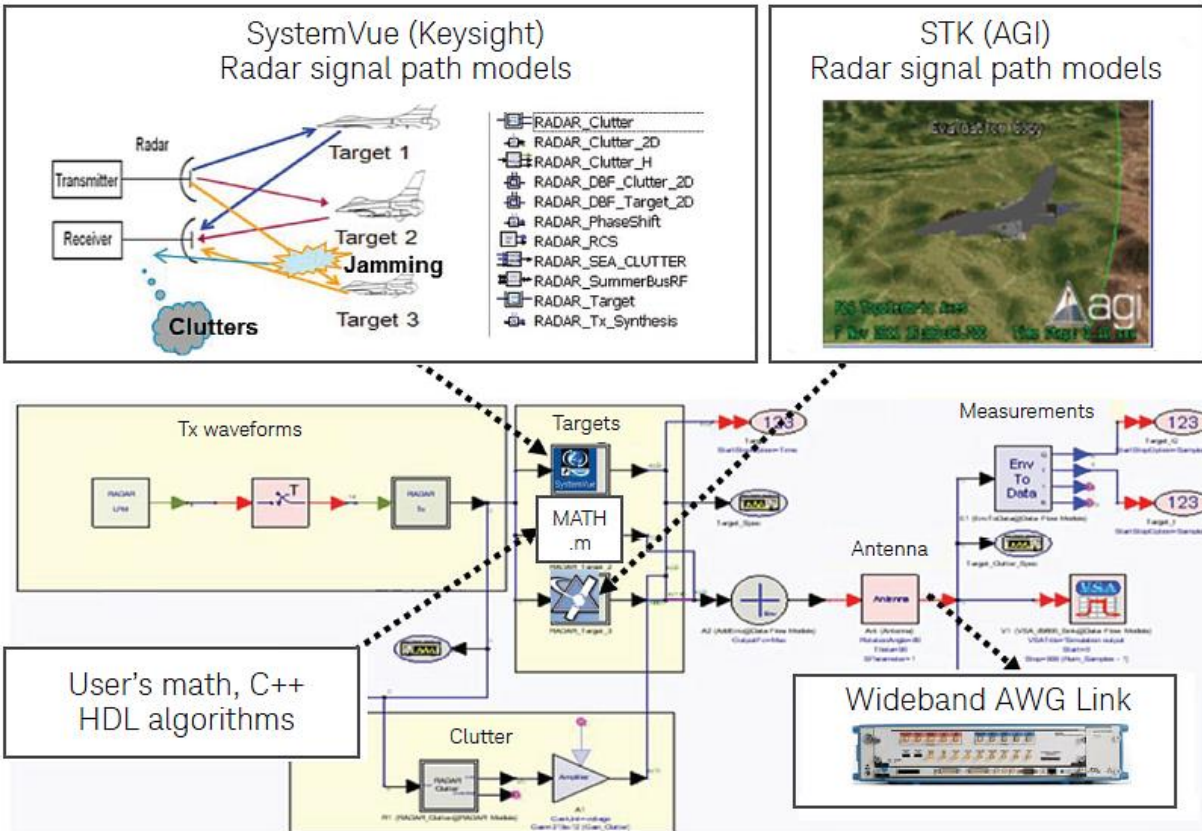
SystemVue (Keysight)
Radar signal path models

Radar

Transmitter

Receiver

Target 1

Target 2

Jamming

Target 3

Clutters

RADAR_Clutter
RADAR_Clutter_2D
RADAR_Clutter_H
RADAR_DBF_Clutter_2D
RADAR_DBF_Target_2D
RADAR_PhaseShift
RADAR_RCS
RADAR_SEA_CLUTTER
RADAR_SummerBusRF
RADAR_Target
RADAR_Tx_Synthesis

STK (AGI)
Radar signal path models

agi

Tx waveforms

RADAR LFM

RADAR Tx

Targets

SystemVue

MATH .m

RADAR_Target_3

123

Target_Spec

Antenna

Antenna

Measurements

Env To Data

123

123

Target_Clutter_Spec

VSA

User's math, C++ HDL algorithms

Clutter

RADAR Clutter

Amplifier

Wideband AWG Link